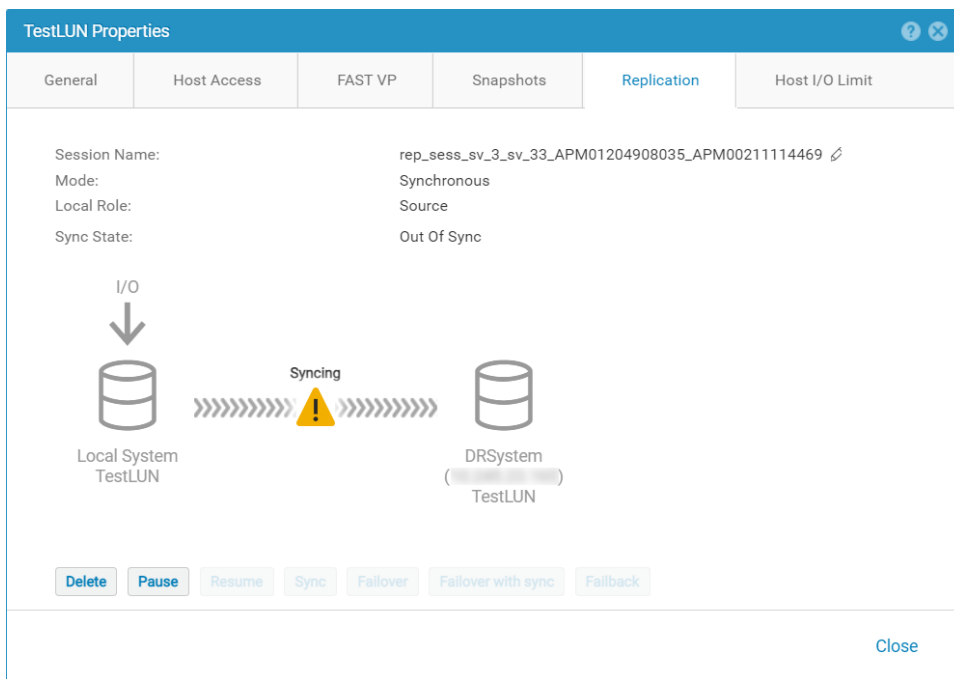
TestLUN Properties

General | Host Access | FAST VP | Snapshots | Replication | Host I/O Limit

Session Name: rep_sess_sv_3_sv_33_APM01204908035_APM00211114469
Mode: Synchronous
Local Role: Source
Sync State: Out Of Sync

I/O

Syncing

Local System
TestLUN

DRSystem
([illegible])
TestLUN

Delete Pause Resume Sync Failover Failover with sync Failback

Close